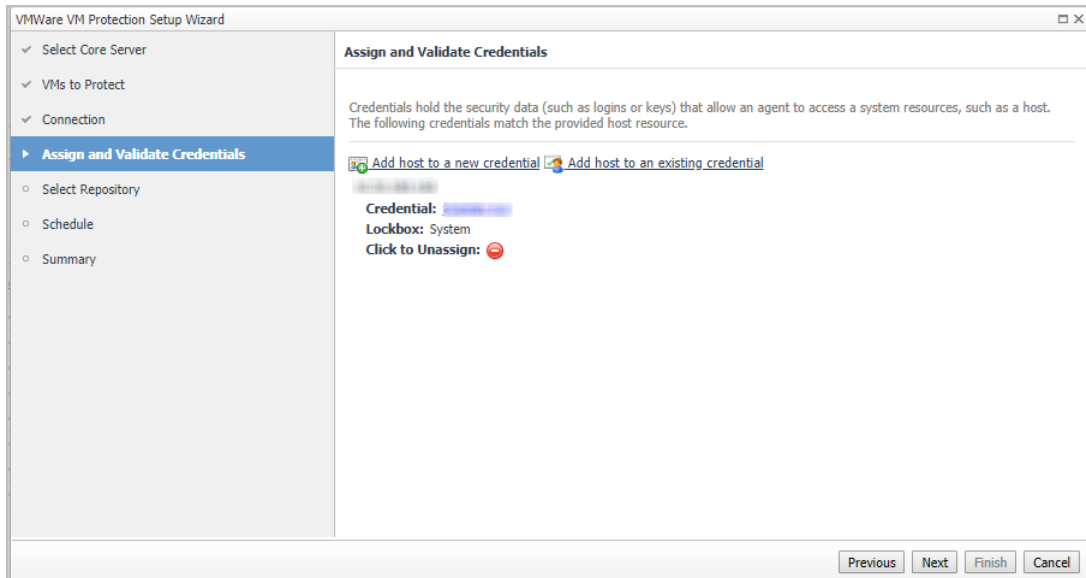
VMWare VM Protection Setup Wizard

Select Core Server
VMs to Protect
Connection
Assign and Validate Credentials
Select Repository
Schedule
Summary

Assign and Validate Credentials

Credentials hold the security data (such as logins or keys) that allow an agent to access a system resources, such as a host. The following credentials match the provided host resource.

Add host to a new credential Add host to an existing credential

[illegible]

Credential: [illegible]
Lockbox: System
Click to Unassign:

Previous Next Finish Cancel